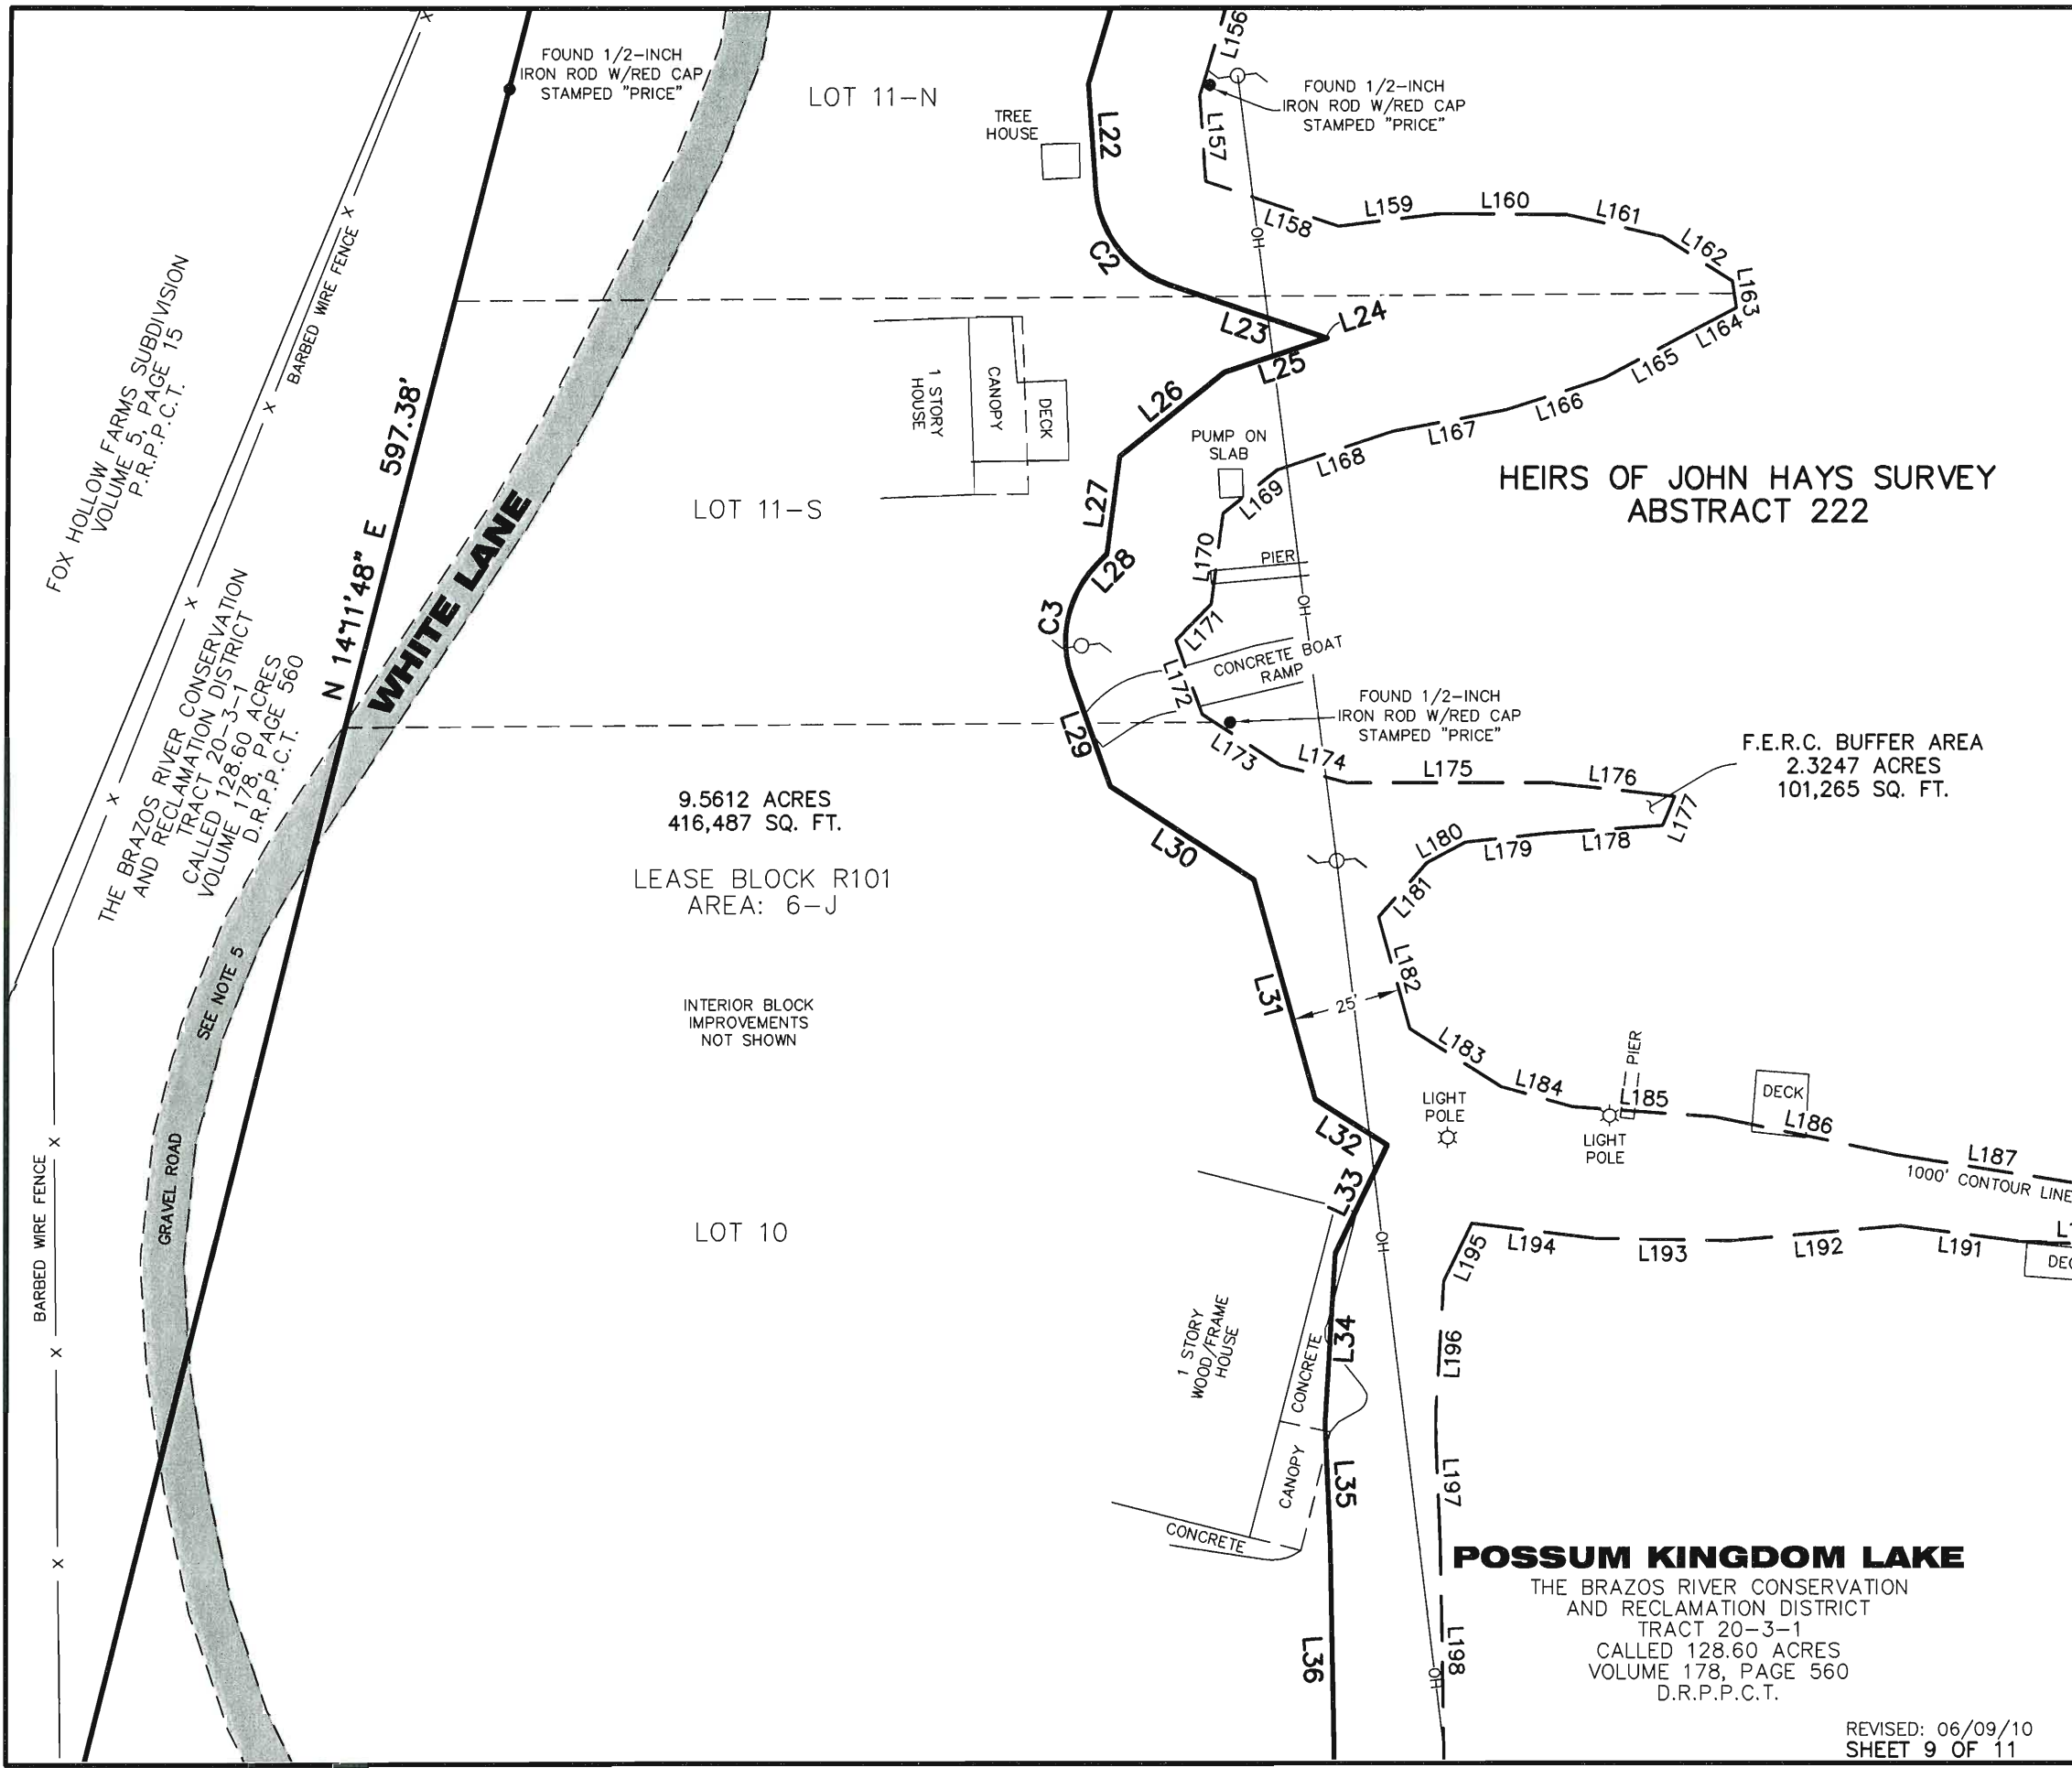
FOUND 1/2-INCH IRON ROD W/RED CAP STAMPED "PRICE"

LOT 11-N

TREE HOUSE

L22

L156

FOUND 1/2-INCH IRON ROD W/RED CAP STAMPED "PRICE"

L157

L158 L159 L160 L161 L162 L163

C2

FOX HOLLOW FARMS SUBDIVISION VOLUME 5, PAGE 15 P.R.P.P.C.T.

BARBED WIRE FENCE

L23 L24 L25

L164 L165

1 STORY HOUSE

CANOPY

DECK

L26

597.38'

PUMP ON SLAB

L166 L167 L168

HEIRS OF JOHN HAYS SURVEY ABSTRACT 222

LOT 11-S

L169

L27

WHITE LANE

L170

PIER

L28

N 14°11'48" E

THE BRAZOS RIVER CONSERVATION AND RECLAMATION DISTRICT TRACT 20-3-1 CALLED 128.60 ACRES VOLUME 178, PAGE 560 D.R.P.P.C.T.

C3

L171

CONCRETE BOAT RAMP

L172

FOUND 1/2-INCH IRON ROD W/RED CAP STAMPED "PRICE"

L29

L173 L174 L175 L176

F.E.R.C. BUFFER AREA 2.3247 ACRES 101,265 SQ. FT.

9.5612 ACRES 416,487 SQ. FT.

L177

L30

L180 L179 L178

LEASE BLOCK R101 AREA: 6-J

L181

SEE NOTE 5

L182

L31

25'

INTERIOR BLOCK IMPROVEMENTS NOT SHOWN

L183

PIER

L184 L185

DECK

L186

LIGHT POLE

LIGHT POLE

L32

L187

1000' CONTOUR LINE

BARBED WIRE FENCE

GRAVEL ROAD

L33

LOT 10

L195 L194 L193 L192 L191

DEC

1 STORY WOOD/FRAME HOUSE

CONCRETE

L34

L196

CANOPY

L35

L197

CONCRETE

POSSUM KINGDOM LAKE
THE BRAZOS RIVER CONSERVATION AND RECLAMATION DISTRICT TRACT 20-3-1 CALLED 128.60 ACRES VOLUME 178, PAGE 560 D.R.P.P.C.T.

L36

L198

REVISED: 06/09/10
SHEET 9 OF 11